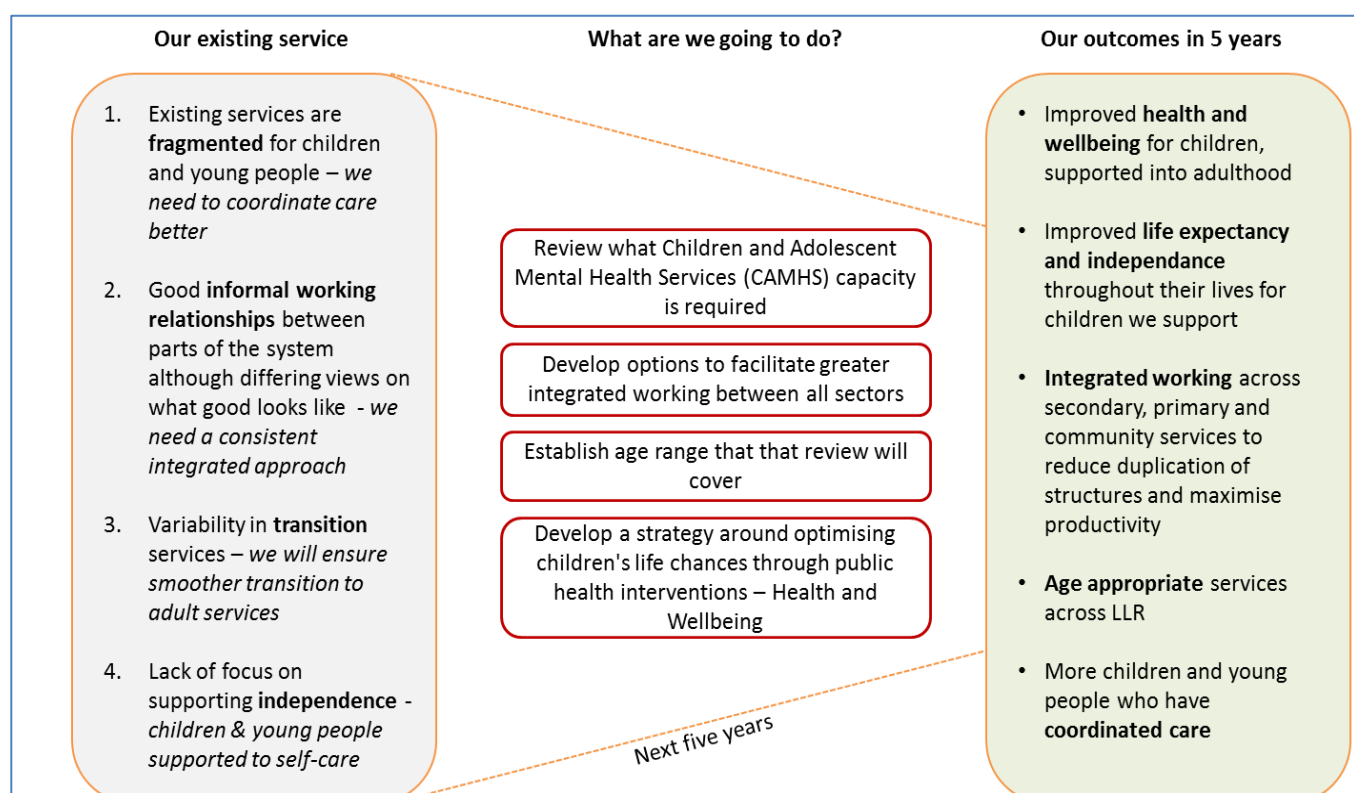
Our existing service

1. Existing services are **fragmented** for children and young people – *we need to coordinate care better*

2. Good **informal working relationships** between parts of the system although differing views on what good looks like - *we need a consistent integrated approach*

3. Variability in **transition** services – *we will ensure smoother transition to adult services*

4. Lack of focus on supporting **independence** - *children & young people supported to self-care*

What are we going to do?

Review what Children and Adolescent Mental Health Services (CAMHS) capacity is required

Develop options to facilitate greater integrated working between all sectors

Establish age range that that review will cover

Develop a strategy around optimising children's life chances through public health interventions – Health and Wellbeing

Next five years

Our outcomes in 5 years

• Improved **health and wellbeing** for children, supported into adulthood

• Improved **life expectancy and independance** throughout their lives for children we support

• **Integrated working** across secondary, primary and community services to reduce duplication of structures and maximise productivity

• **Age appropriate** services across LLR

• More children and young people who have **coordinated care**